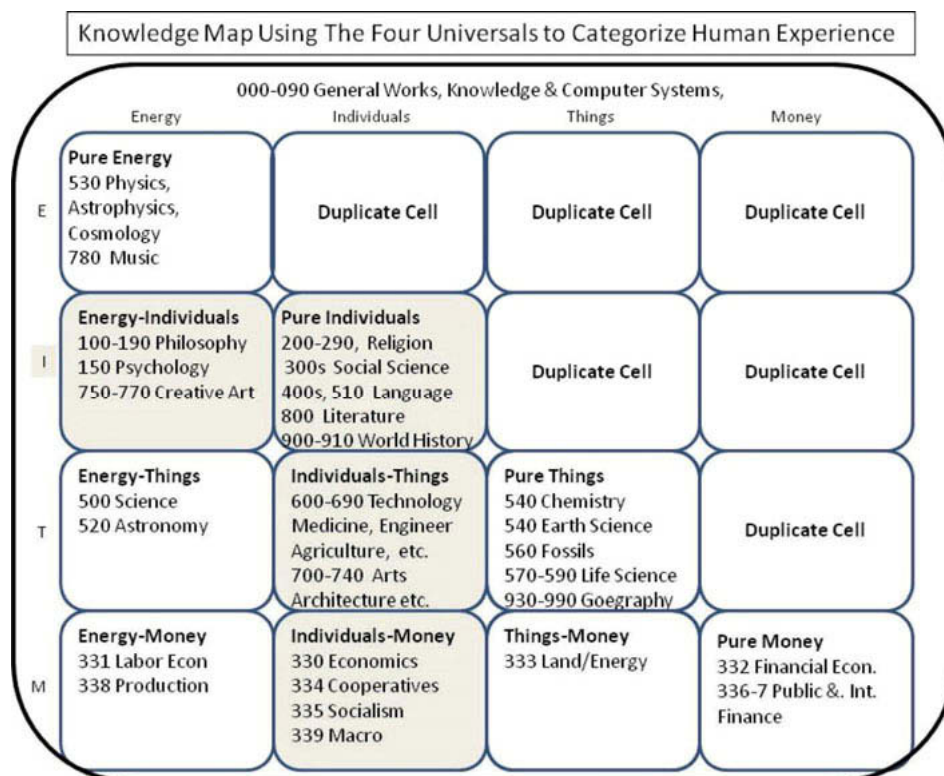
Knowledge Map Using The Four Universals to Categorize Human Experience

000-090 General Works, Knowledge & Computer Systems,

| | Energy | Individuals | Things | Money |
|---|---|---|---|---|
| E | **Pure Energy** 530 Physics, Astrophysics, Cosmology 780 Music | **Duplicate Cell** | **Duplicate Cell** | **Duplicate Cell** |
| I | **Energy-Individuals** 100-190 Philosophy 150 Psychology 750-770 Creative Art | **Pure Individuals** 200-290, Religion 300s Social Science 400s, 510 Language 800 Literature 900-910 World History | **Duplicate Cell** | **Duplicate Cell** |
| T | **Energy-Things** 500 Science 520 Astronomy | **Individuals-Things** 600-690 Technology Medicine, Engineer Agriculture, etc. 700-740 Arts Architecture etc. | **Pure Things** 540 Chemistry 540 Earth Science 560 Fossils 570-590 Life Science 930-990 Goegraphy | **Duplicate Cell** |
| M | **Energy-Money** 331 Labor Econ 338 Production | **Individuals-Money** 330 Economics 334 Cooperatives 335 Socialism 339 Macro | **Things-Money** 333 Land/Energy | **Pure Money** 332 Financial Econ. 336-7 Public &. Int. Finance |